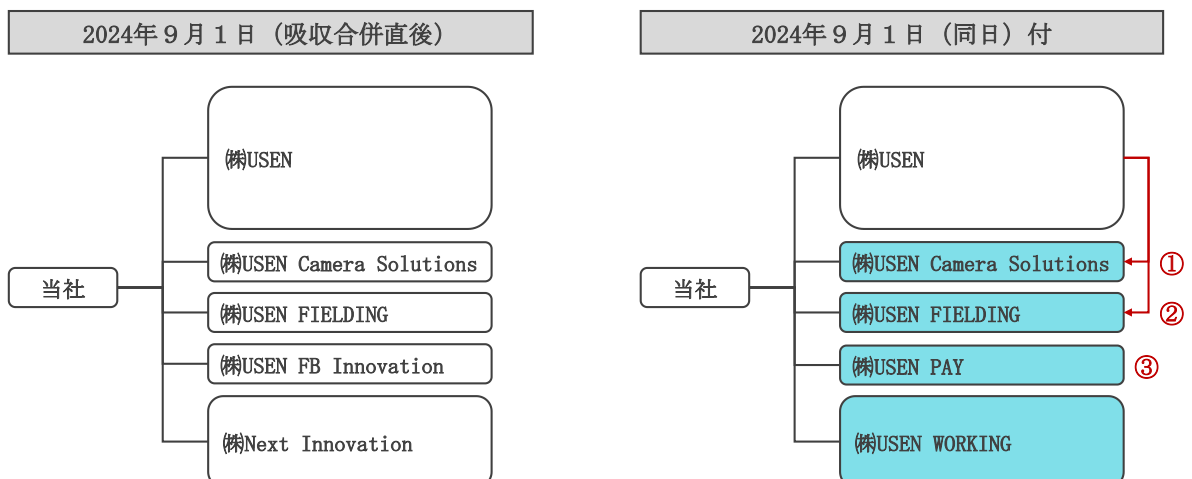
2024年９月１日（吸収合併直後）

当社

㈱USEN

㈱USEN Camera Solutions

㈱USEN FIELDING

㈱USEN FB Innovation

㈱Next Innovation

2024年９月１日（同日）付

当社

㈱USEN

㈱USEN Camera Solutions

①

㈱USEN FIELDING

②

㈱USEN PAY

③

㈱USEN WORKING